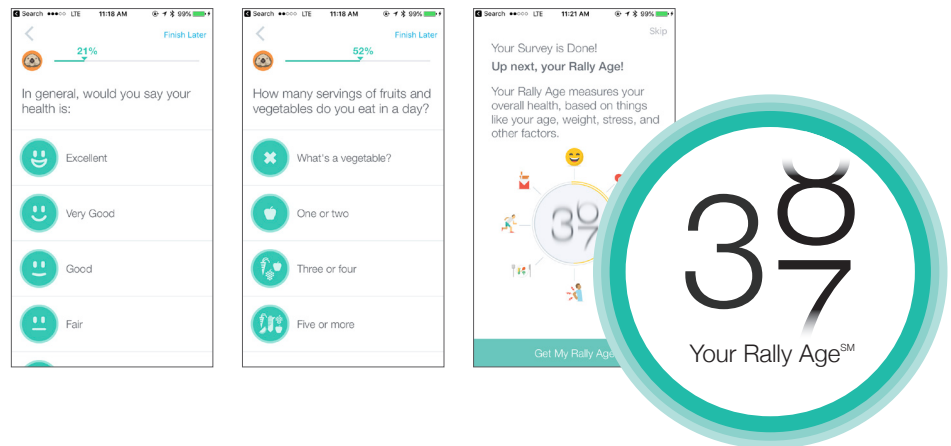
Search LTE 11:18 AM 99%

Finish Later

21%

In general, would you say your health is:

Excellent

Very Good

Good

Fair

Search LTE 11:18 AM 99%

Finish Later

52%

How many servings of fruits and vegetables do you eat in a day?

What's a vegetable?

One or two

Three or four

Five or more

Search LTE 11:21 AM 99%

Skip

Your Survey is Done!

Up next, your Rally Age!

Your Rally Age measures your overall health, based on things like your age, weight, stress, and other factors.

Get My Rally Age

3 8 7

Your Rally Age$^{SM}$